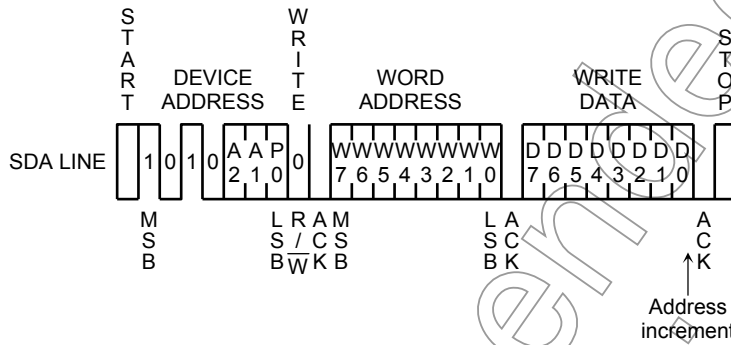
START

DEVICE ADDRESS

WRITE

WORD ADDRESS

WRITE DATA

STOP

SDA LINE

1 0 1 0 A2 A1 P0 0

W7 W6 W5 W4 W3 W2 W1 W0

D7 D6 D5 D4 D3 D2 D1 D0

MSB

LSB

R/$\overline{W}$

ACK

MSB

LSB

ACK

ACK

Address increment